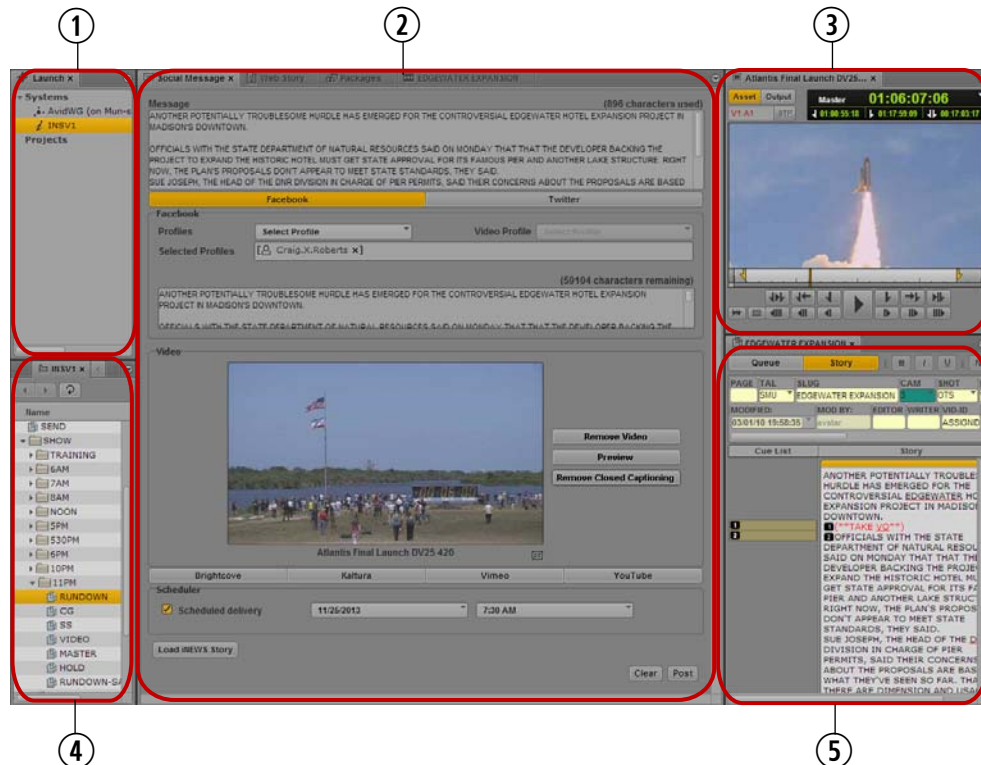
1

2

3

Launch ×

Systems

AvidWG (on Mun-s

INSV1

Projects

Social Message ×

Web Story

Packages

EDGEWATER EXPANSION

Message

(896 characters used)

ANOTHER POTENTIALLY TROUBLESOME HURDLE HAS EMERGED FOR THE CONTROVERSIAL EDGEWATER HOTEL EXPANSION PROJECT IN MADISON'S DOWNTOWN.

OFFICIALS WITH THE STATE DEPARTMENT OF NATURAL RESOURCES SAID ON MONDAY THAT THAT THE DEVELOPER BACKING THE PROJECT TO EXPAND THE HISTORIC HOTEL MUST GET STATE APPROVAL FOR ITS FAMOUS PIER AND ANOTHER LAKE STRUCTURE. RIGHT NOW, THE PLAN'S PROPOSALS DONT APPEAR TO MEET STATE STANDARDS, THEY SAID.
SUE JOSEPH, THE HEAD OF THE DNR DIVISION IN CHARGE OF PIER PERMITS, SAID THEIR CONCERNS ABOUT THE PROPOSALS ARE BASED

Facebook

Twitter

Facebook

Profiles

Select Profile

Video Profile

Select Profile

Selected Profiles

Craig.X.Roberts ×

(59104 characters remaining)

ANOTHER POTENTIALLY TROUBLESOME HURDLE HAS EMERGED FOR THE CONTROVERSIAL EDGEWATER HOTEL EXPANSION PROJECT IN MADISON'S DOWNTOWN.

OFFICIALS WITH THE STATE DEPARTMENT OF NATURAL RESOURCES SAID ON MONDAY THAT THAT THE DEVELOPER BACKING THE

Video

Remove Video

Preview

Remove Closed Captioning

Atlantis Final Launch DV25.420

Brightcove

Kaltura

Vimeo

YouTube

Scheduler

Scheduled delivery

11/25/2013

7:30 AM

Load iNEWS Story

Clear

Post

Atlantis Final Launch DV25... ×

Asset

Output

Master

01:06:07:06

V1 A1

01:00:55:18

01:17:59:09

00:17:03:17

INSV1 ×

Name

SEND

SHOW

TRAINING

6AM

7AM

8AM

NOON

5PM

530PM

6PM

10PM

11PM

RUNDOWN

CG

SS

VIDEO

MASTER

HOLD

RUNDOWN-SA

EDGEWATER EXPANSION ×

Queue

Story

PAGE

TAL

SLUG

CAM

SHOT

SMU

EDGEWATER EXPANSION

3

OTS

MODIFIED:

MOD BY:

EDITOR

WRITER

VID-ID

03/01/10 19:58:35

avstar

ASSIGNE

Cue List

Story

ANOTHER POTENTIALLY TROUBLES HURDLE HAS EMERGED FOR THE CONTROVERSIAL EDGEWATER HO EXPANSION PROJECT IN MADISO DOWNTOWN.
(**TAKE VO**)
OFFICIALS WITH THE STATE DEPARTMENT OF NATURAL RESOU SAID ON MONDAY THAT THAT THE DEVELOPER BACKING THE PROJE EXPAND THE HISTORIC HOTEL MU GET STATE APPROVAL FOR ITS FA PIER AND ANOTHER LAKE STRUCT RIGHT NOW, THE PLAN'S PROPOS DON'T APPEAR TO MEET STATE STANDARDS, THEY SAID.
SUE JOSEPH, THE HEAD OF THE D DIVISION IN CHARGE OF PIER PERMITS, SAID THEIR CONCERNS ABOUT THE PROPOSALS ARE BAS WHAT THEY'VE SEEN SO FAR. THA THERE ARE DIMENSION AND USAG

4

5